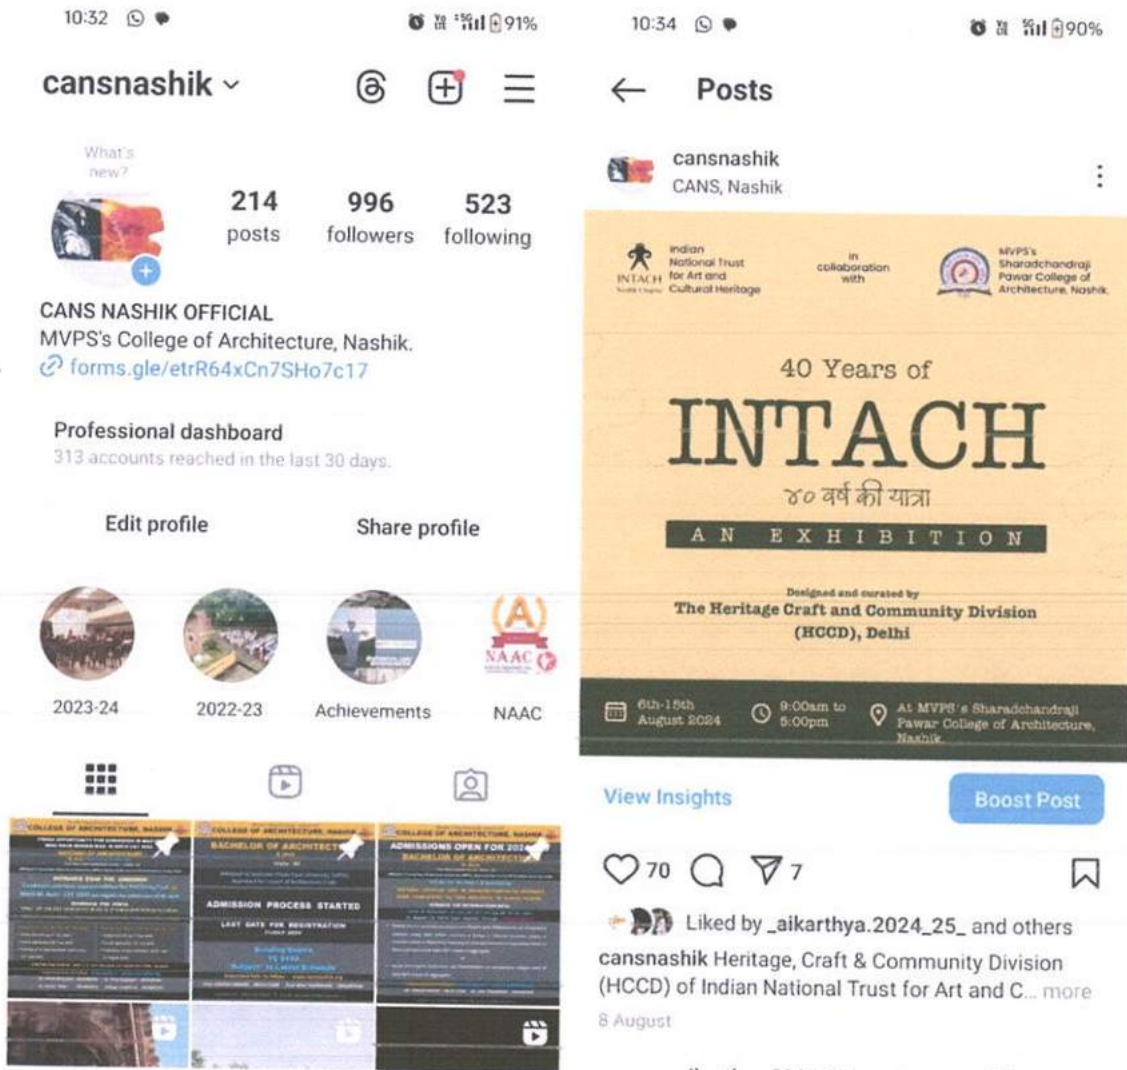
10:32 91%

cansnashik

What's new?

214 posts
996 followers
523 following

CANS NASHIK OFFICIAL
MVPS's College of Architecture, Nashik.
forms.gle/etrR64xCn7SHo7c17

Professional dashboard
313 accounts reached in the last 30 days.

Edit profile
Share profile

2023-24
2022-23
Achievements
NAAC

COLLEGE OF ARCHITECTURE, NASHIK
BACHELOR OF ARCHITECTURE
ADMISSION PROCESS STARTED
ADMISSIONS OPEN FOR 2024
BACHELOR OF ARCHITECTURE

10:34 90%

Posts

cansnashik
CANS, Nashik

INTACH Indian National Trust for Art and Cultural Heritage
in collaboration with
MVPS's Sharadchandraji Pawar College of Architecture, Nashik

40 Years of
INTACH
४० वर्ष की यात्रा
AN EXHIBITION

Designed and curated by
The Heritage Craft and Community Division (HCCD), Delhi

6th-15th August 2024
9:00am to 5:00pm
At MVPS's Sharadchandraji Pawar College of Architecture, Nashik

View Insights
Boost Post

70
7

Liked by _aikarthya.2024_25_ and others
cansnashik Heritage, Craft & Community Division (HCCD) of Indian National Trust for Art and C... more
8 August